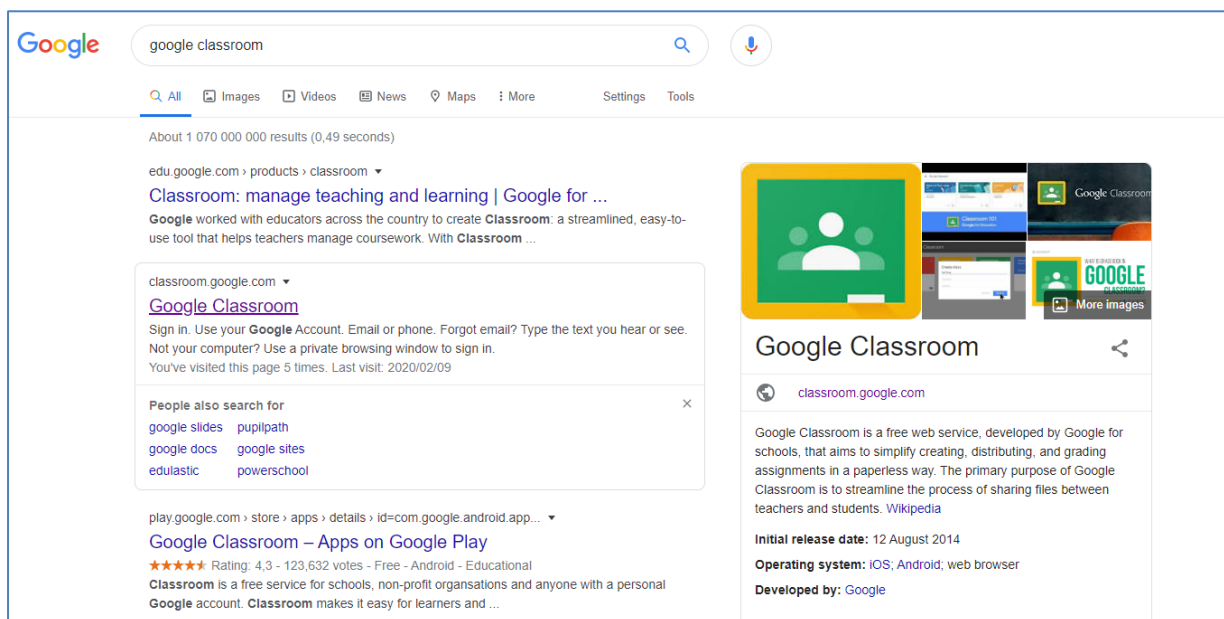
Google

google classroom

All Images Videos News Maps More Settings Tools

About 1 070 000 000 results (0,49 seconds)

edu.google.com › products › classroom

Classroom: manage teaching and learning | Google for ...

**Google** worked with educators across the country to create **Classroom**: a streamlined, easy-to-use tool that helps teachers manage coursework. With **Classroom** ...

classroom.google.com

Google Classroom

Sign in. Use your **Google** Account. Email or phone. Forgot email? Type the text you hear or see. Not your computer? Use a private browsing window to sign in.
You've visited this page 5 times. Last visit: 2020/02/09

People also search for

google slides pupilpath
google docs google sites
edulastic powerschool

play.google.com › store › apps › details › id=com.google.android.app...

Google Classroom – Apps on Google Play

★★★★★ Rating: 4,3 - 123,632 votes - Free - Android - Educational
**Classroom** is a free service for schools, non-profit organsations and anyone with a personal **Google** account. **Classroom** makes it easy for learners and ...

Google Classroom

More images

Google Classroom

classroom.google.com

Google Classroom is a free web service, developed by Google for schools, that aims to simplify creating, distributing, and grading assignments in a paperless way. The primary purpose of Google Classroom is to streamline the process of sharing files between teachers and students. Wikipedia

**Initial release date:** 12 August 2014

**Operating system:** iOS; Android; web browser

**Developed by:** Google